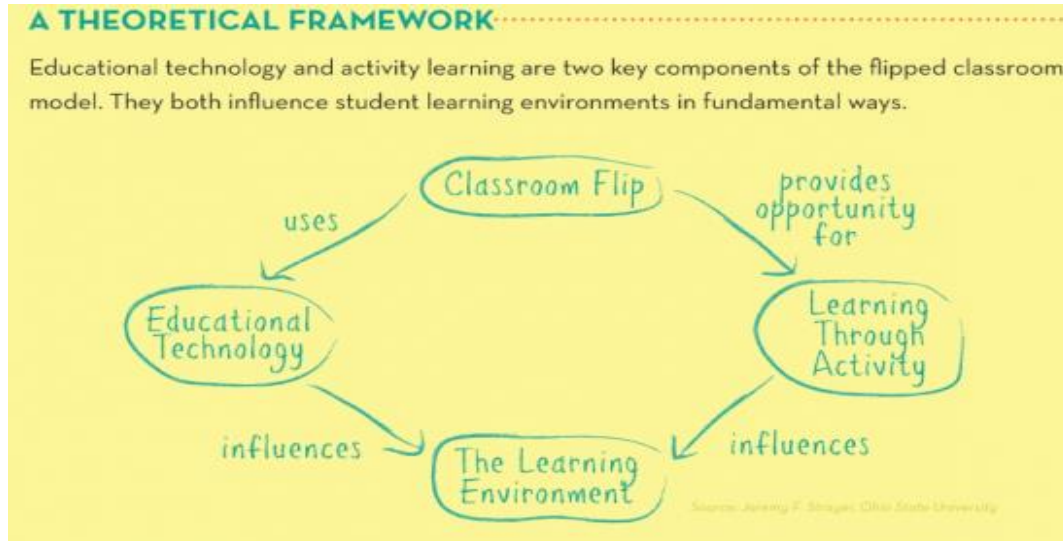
A THEORETICAL FRAMEWORK

Educational technology and activity learning are two key components of the flipped classroom model. They both influence student learning environments in fundamental ways.

Classroom Flip

uses

provides opportunity for

Educational Technology

Learning Through Activity

influences

influences

The Learning Environment

Source: Jeremy F. Strayer, Ohio State University